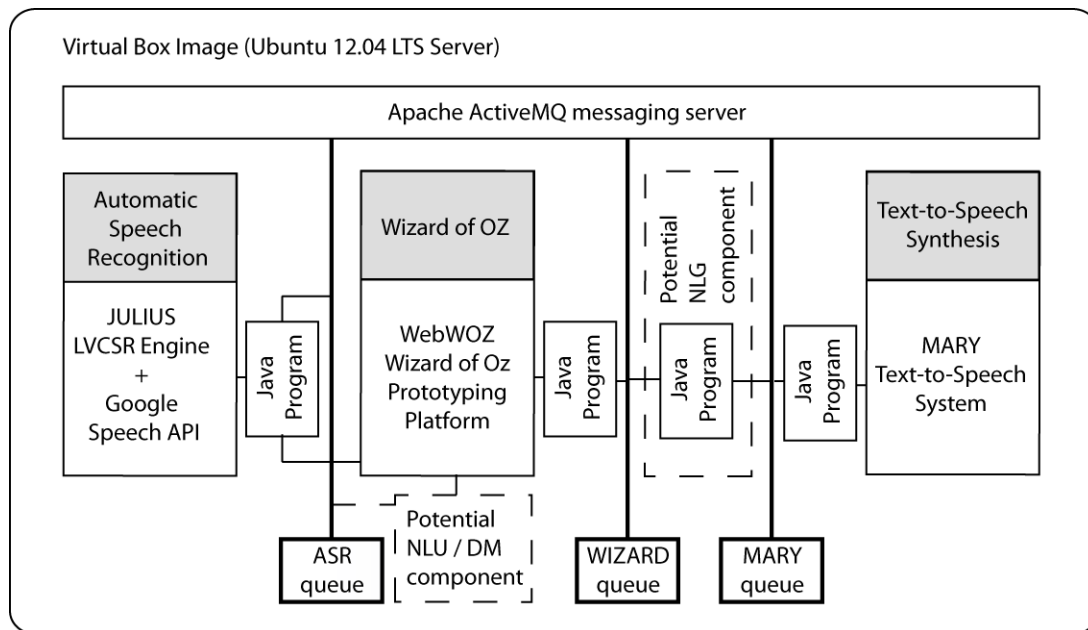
Virtual Box Image (Ubuntu 12.04 LTS Server)

Apache ActiveMQ messaging server

Automatic Speech Recognition

JULIUS LVCSR Engine + Google Speech API

Java Program

Wizard of OZ

WebWOZ Wizard of Oz Prototyping Platform

Java Program

Potential NLG component

Java Program

Java Program

Text-to-Speech Synthesis

MARY Text-to-Speech System

Potential NLU / DM component

ASR queue

WIZARD queue

MARY queue